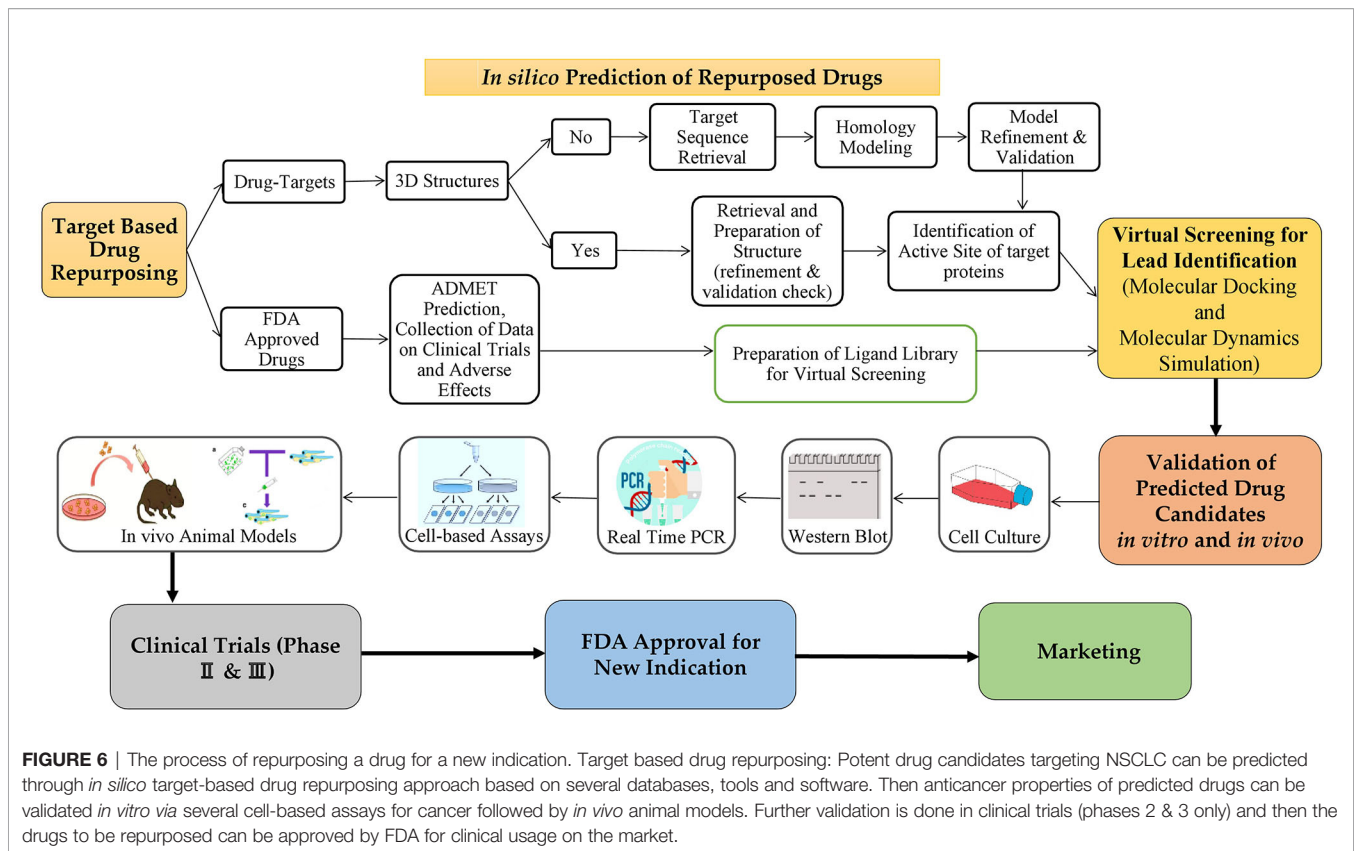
*In silico* Prediction of Repurposed Drugs

Target Based Drug Repurposing

Drug-Targets

3D Structures

No

Target Sequence Retrieval

Homology Modeling

Model Refinement & Validation

Yes

Retrieval and Preparation of Structure (refinement & validation check)

Identification of Active Site of target proteins

FDA Approved Drugs

ADMET Prediction, Collection of Data on Clinical Trials and Adverse Effects

Preparation of Ligand Library for Virtual Screening

Virtual Screening for Lead Identification (Molecular Docking and Molecular Dynamics Simulation)

Validation of Predicted Drug Candidates *in vitro* and *in vivo*

Cell Culture

Western Blot

PCR

Real Time PCR

Cell-based Assays

In vivo Animal Models

Clinical Trials (Phase Ⅱ & Ⅲ)

FDA Approval for New Indication

Marketing

**FIGURE 6** | The process of repurposing a drug for a new indication. Target based drug repurposing: Potent drug candidates targeting NSCLC can be predicted through *in silico* target-based drug repurposing approach based on several databases, tools and software. Then anticancer properties of predicted drugs can be validated *in vitro via* several cell-based assays for cancer followed by *in vivo* animal models. Further validation is done in clinical trials (phases 2 & 3 only) and then the drugs to be repurposed can be approved by FDA for clinical usage on the market.